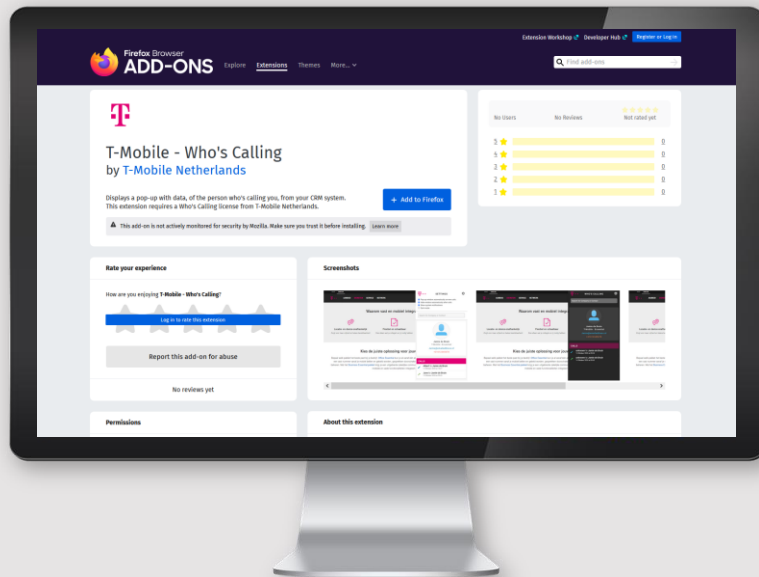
Extension Workshop Developer Hub Register or Log in

Firefox Browser ADD-ONS Explore Extensions Themes More...

Find add-ons

T

T-Mobile - Who's Calling
by T-Mobile Netherlands

Displays a pop-up with data, of the person who's calling you, from your CRM system. This extension requires a Who's Calling license from T-Mobile Netherlands.

Add to Firefox

This add-on is not actively monitored for security by Mozilla. Make sure you trust it before installing. Learn more

No Users No Reviews Not rated yet

5 0
4 0
3 0
2 0
1 0

Rate your experience

How are you enjoying T-Mobile - Who's Calling?

Log in to rate this extension

Report this add-on for abuse

No reviews yet

Screenshots

Wanneer een medewerker belt

Hoe de juiste oplossing voor jouw

Permissions

About this extension